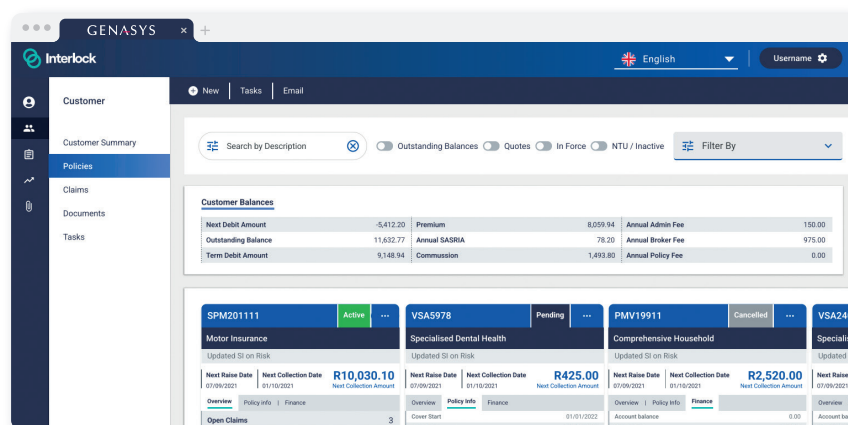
GENASYS ×

Interlock

English

Username

Customer

New | Tasks | Email

Customer Summary

Policies

Claims

Documents

Tasks

Search by Description

Outstanding Balances Quotes In Force NTU / Inactive

Filter By

Customer Balances

| Next Debit Amount | -5,412.20 | Premium | 8,059.94 | Annual Admin Fee | 150.00 |
|---|---|---|---|---|---|
| Outstanding Balance | 11,632.77 | Annual SASRIA | 78.20 | Annual Broker Fee | 975.00 |
| Term Debit Amount | 9,148.94 | Commission | 1,493.80 | Annual Policy Fee | 0.00 |

SPM201111 Active ···

Motor Insurance

Updated SI on Risk

Next Raise Date 07/09/2021 Next Collection Date 01/10/2021 R10,030.10 Next Collection Amount

Overview | Policy info | Finance

Open Claims 3

VSA5978 Pending ···

Specialised Dental Health

Updated SI on Risk

Next Raise Date 07/09/2021 Next Collection Date 01/10/2021 R425.00 Next Collection Amount

Overview Policy info Finance

Cover Start 01/01/2022

PMV19911 Cancelled ···

Comprehensive Household

Updated SI on Risk

Next Raise Date 07/09/2021 Next Collection Date 01/10/2021 R2,520.00 Next Collection Amount

Overview Policy info Finance

Account balance 0.00

VSA24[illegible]

Specialis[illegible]

Updated S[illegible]

Next Raise 07/09/20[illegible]

Overview

Account ba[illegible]